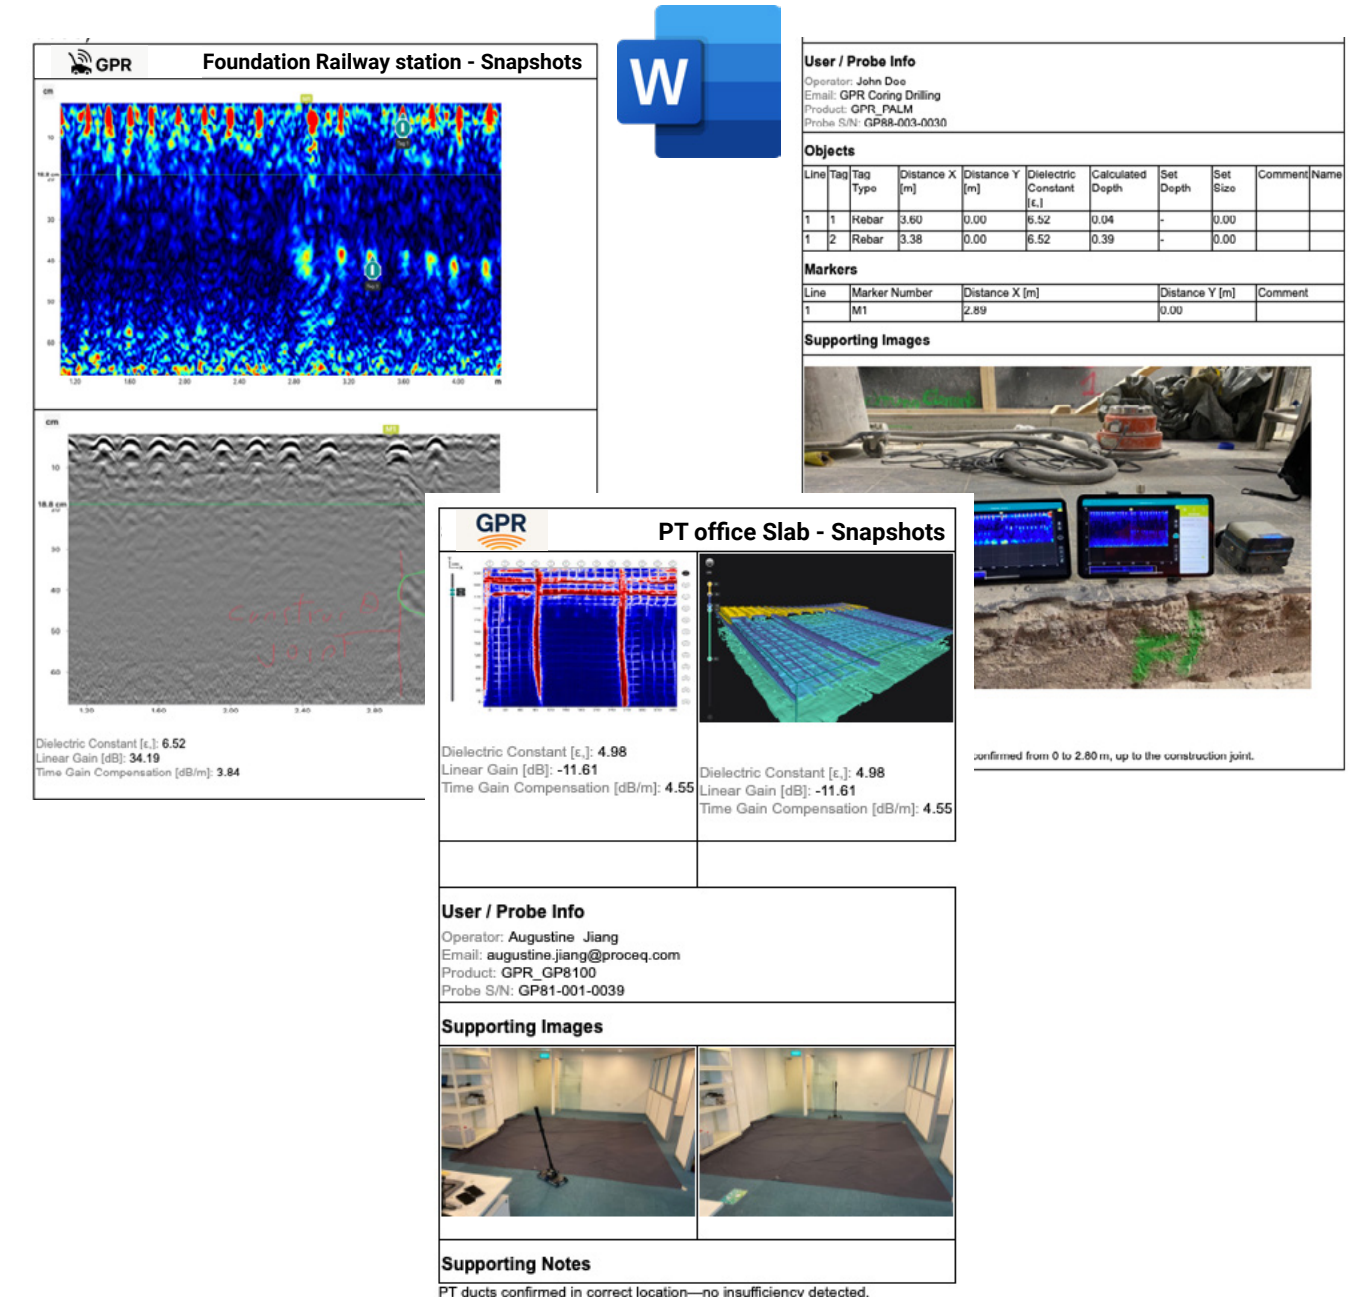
GPR Foundation Railway station - Snapshots

cm

10

18.8 cm

30

40

50

60

1.20 1.60 2.00 2.40 2.80 3.20 3.60 4.00 m

cm

M1

10

18.8 cm

30

40

50

60

1.20 1.60 2.00 2.40 2.80

Dielectric Constant [$\varepsilon_r$]: 6.52
Linear Gain [dB]: 34.19
Time Gain Compensation [dB/m]: 3.84

W

User / Probe Info
Operator: John Doe
Email: GPR Coring Drilling
Product: GPR_PALM
Probe S/N: GP88-003-0030

Objects

| Line | Tag | Tag Type | Distance X [m] | Distance Y [m] | Dielectric Constant [$\varepsilon_r$] | Calculated Depth | Set Depth | Set Size | Comment | Name |
|---|---|---|---|---|---|---|---|---|---|---|
| 1 | 1 | Rebar | 3.60 | 0.00 | 6.52 | 0.04 | - | 0.00 | | |
| 1 | 2 | Rebar | 3.38 | 0.00 | 6.52 | 0.39 | - | 0.00 | | |

Markers

| Line | Marker Number | Distance X [m] | Distance Y [m] | Comment |
|---|---|---|---|---|
| 1 | M1 | 2.89 | 0.00 | |

Supporting Images

confirmed from 0 to 2.80 m, up to the construction joint.

GPR PT office Slab - Snapshots

Dielectric Constant [$\varepsilon_r$]: 4.98
Linear Gain [dB]: -11.61
Time Gain Compensation [dB/m]: 4.55

Dielectric Constant [$\varepsilon_r$]: 4.98
Linear Gain [dB]: -11.61
Time Gain Compensation [dB/m]: 4.55

User / Probe Info
Operator: Augustine Jiang
Email: augustine.jiang@proceq.com
Product: GPR_GP8100
Probe S/N: GP81-001-0039

Supporting Images

Supporting Notes
PT ducts confirmed in correct location—no insufficiency detected.